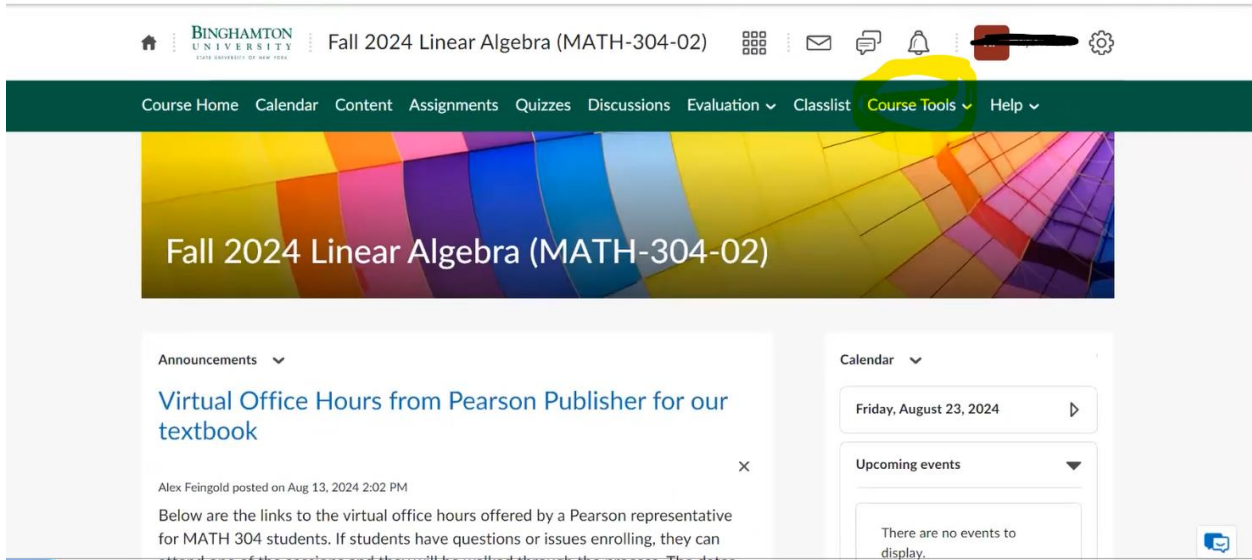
BINGHAMTON UNIVERSITY STATE UNIVERSITY OF NEW YORK

Fall 2024 Linear Algebra (MATH-304-02)

Course Home Calendar Content Assignments Quizzes Discussions Evaluation Classlist Course Tools Help

Fall 2024 Linear Algebra (MATH-304-02)

Announcements

Virtual Office Hours from Pearson Publisher for our textbook

Alex Feingold posted on Aug 13, 2024 2:02 PM

Below are the links to the virtual office hours offered by a Pearson representative for MATH 304 students. If students have questions or issues enrolling, they can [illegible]

Calendar

Friday, August 23, 2024

Upcoming events

There are no events to display.